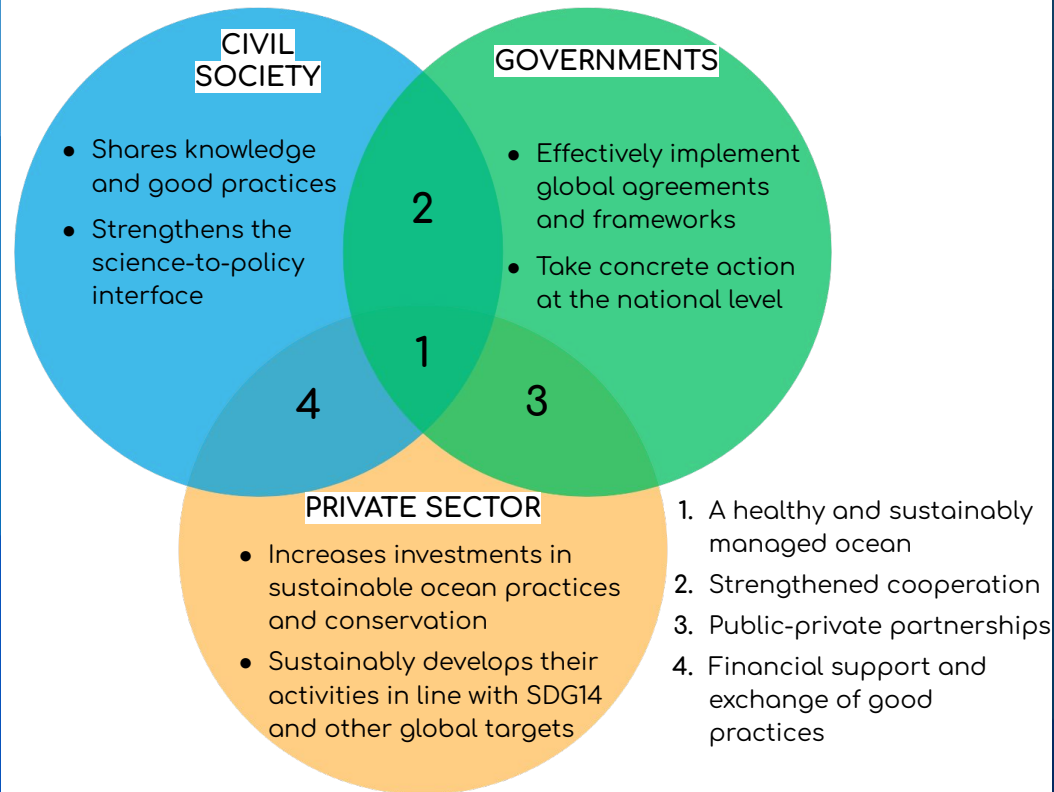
CIVIL SOCIETY

- Shares knowledge and good practices
- Strengthens the science-to-policy interface

GOVERNMENTS

- Effectively implement global agreements and frameworks
- Take concrete action at the national level

2

1

4

3

PRIVATE SECTOR

- Increases investments in sustainable ocean practices and conservation
- Sustainably develops their activities in line with SDG14 and other global targets

1. A healthy and sustainably managed ocean
2. Strengthened cooperation
3. Public-private partnerships
4. Financial support and exchange of good practices